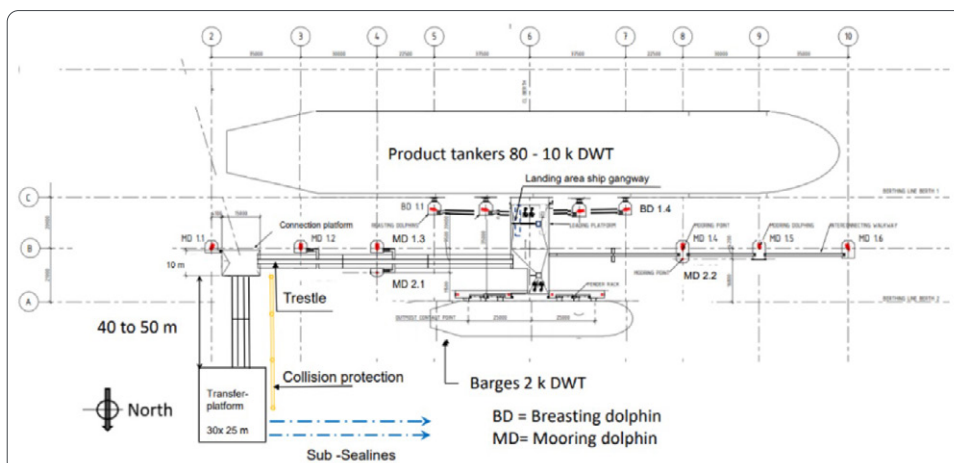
2 3 4 5 6 7 8 9 10

35000 30000 22500 17500 17500 22500 30000 35000

Product tankers 80 - 10 k DWT

Landing area ship gangway

BERTHING LINE BERTH 1

C
B
A

BD 1.1
BD 1.4

MD 1.1
Connection platform
MD 1.2
BREASTING DOLPHIN
MD 1.3
LANDING PLATFORM
MOORING POINT
MD 1.4
MOORING DOLPHIN
MD 1.5
INTERCONNECTING WALKWAY
MD 1.6

10 m
MD 2.1
MD 2.2
FENDER RACK
BERTHING LINE BERTH 2
OUTPOST CONTACT POINT 25000 25000

Trestle

40 to 50 m

Barges 2 k DWT

Collision protection

Transfer-platform
30x 25 m

North

BD = Breasting dolphin
MD= Mooring dolphin

Sub -Sealines